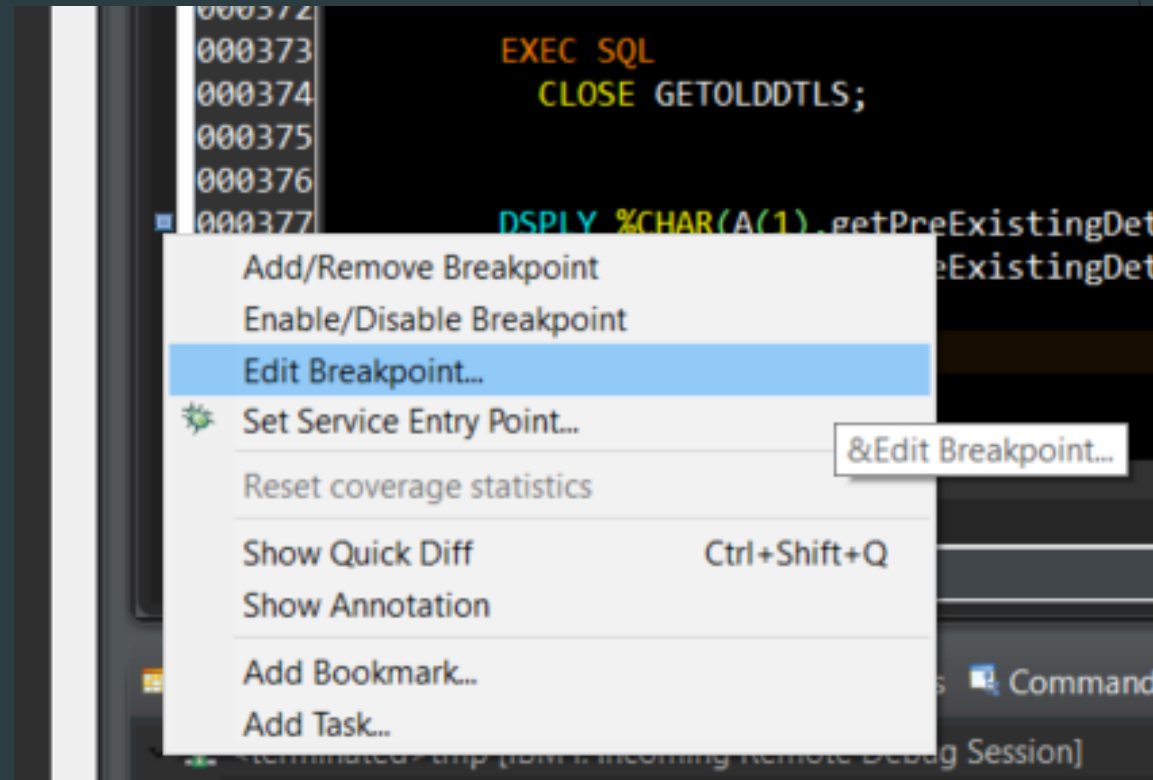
000372
000373 EXEC SQL
000374 CLOSE GETOLDDTLS;
000375
000376
000377 DSPLY %CHAR(A(1).getPreExistingDet
eExistingDet

Add/Remove Breakpoint
Enable/Disable Breakpoint
Edit Breakpoint...
Set Service Entry Point...
&Edit Breakpoint...
Reset coverage statistics
Show Quick Diff Ctrl+Shift+Q
Show Annotation
Add Bookmark...
Add Task...

s Command
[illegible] IBM i: Incoming Remote Debug Session]